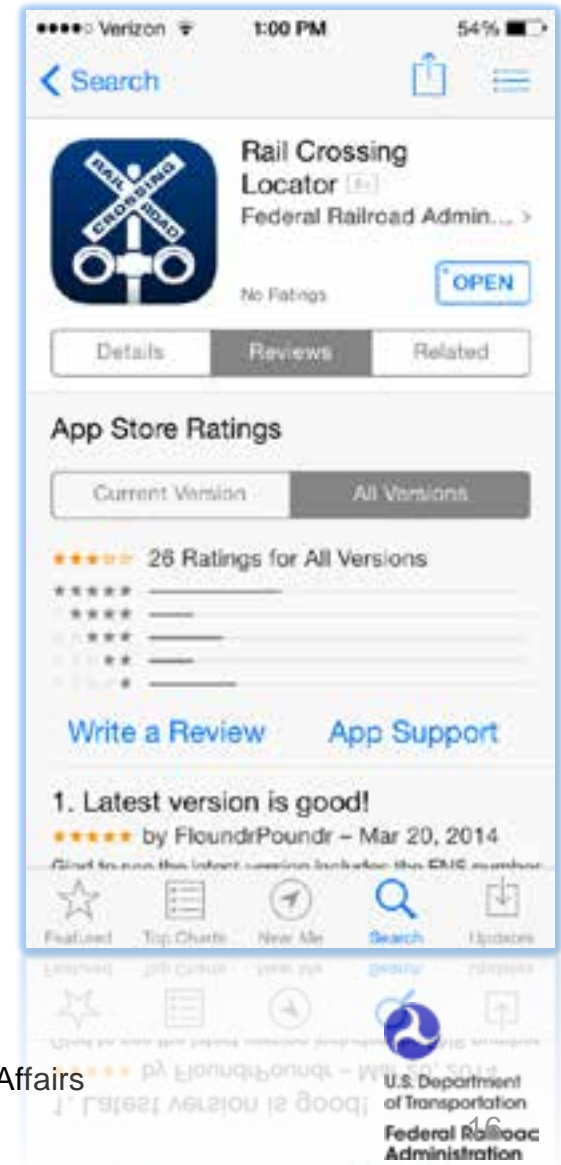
●●●●○ Verizon 1:00 PM 54%

Search

RAIL CROSSING ROAD

Rail Crossing Locator 4+

Federal Railroad Admin... >

No Ratings

OPEN

Details Reviews Related

App Store Ratings

Current Version All Versions

26 Ratings for All Versions

Write a Review App Support

1. Latest version is good!

★★★★★ by FloundrPoundr – Mar 20, 2014

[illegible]

Featured Top Charts Near Me Search Updates

Affairs

U.S. Department of Transportation

Federal Railroad Administration

16